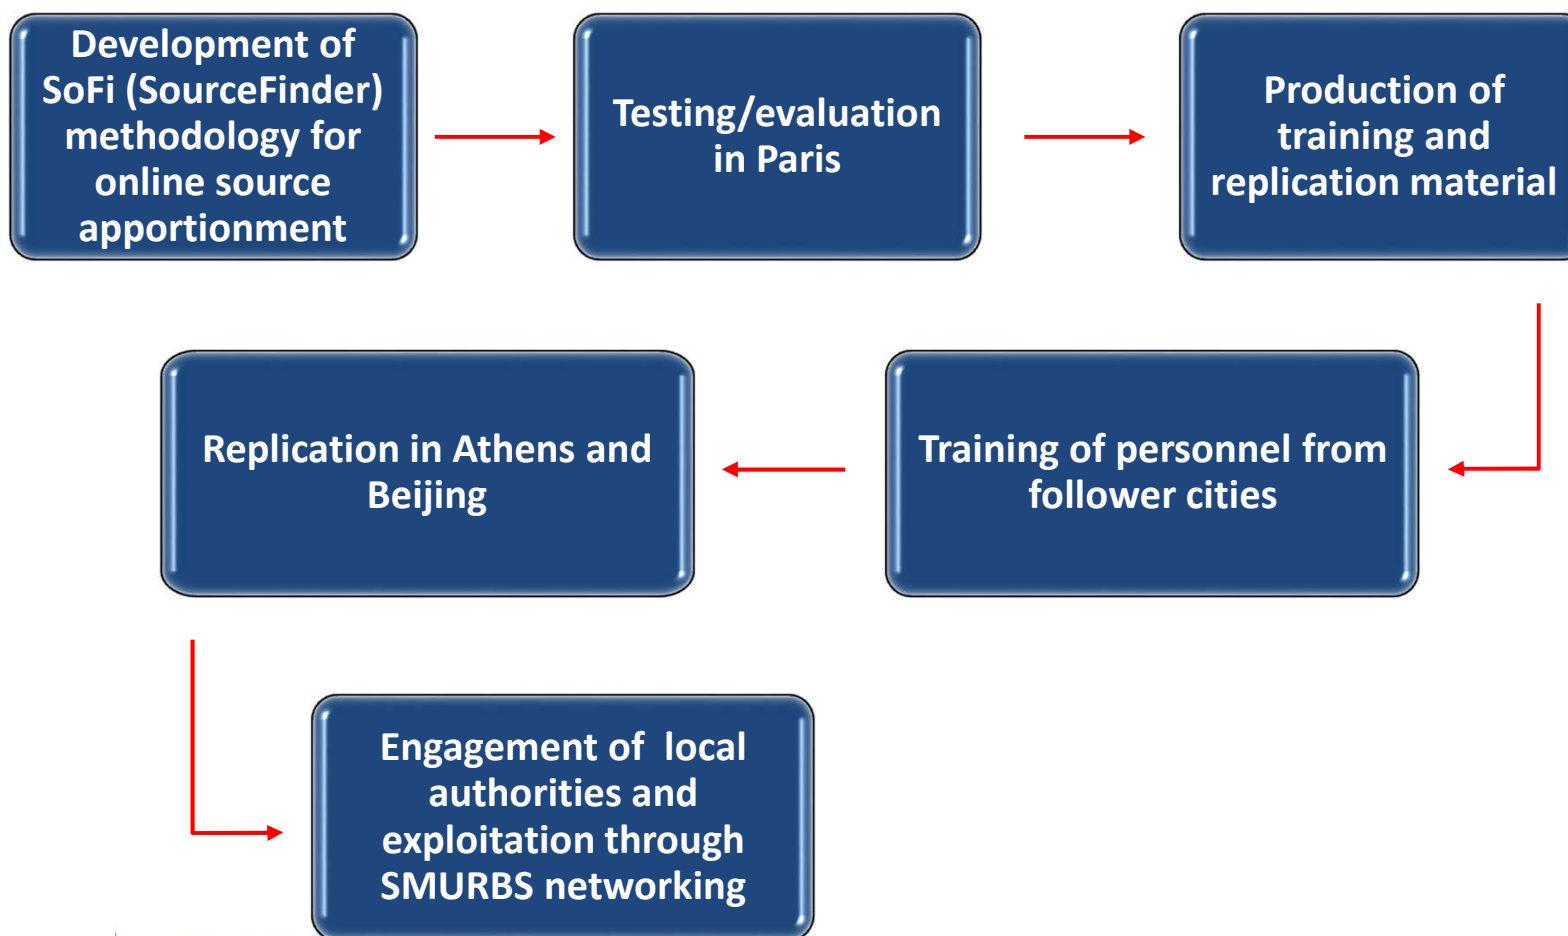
Development of SoFi (SourceFinder) methodology for online source apportionment

Testing/evaluation in Paris

Production of training and replication material

Training of personnel from follower cities

Replication in Athens and Beijing

Engagement of local authorities and exploitation through SMURBS networking